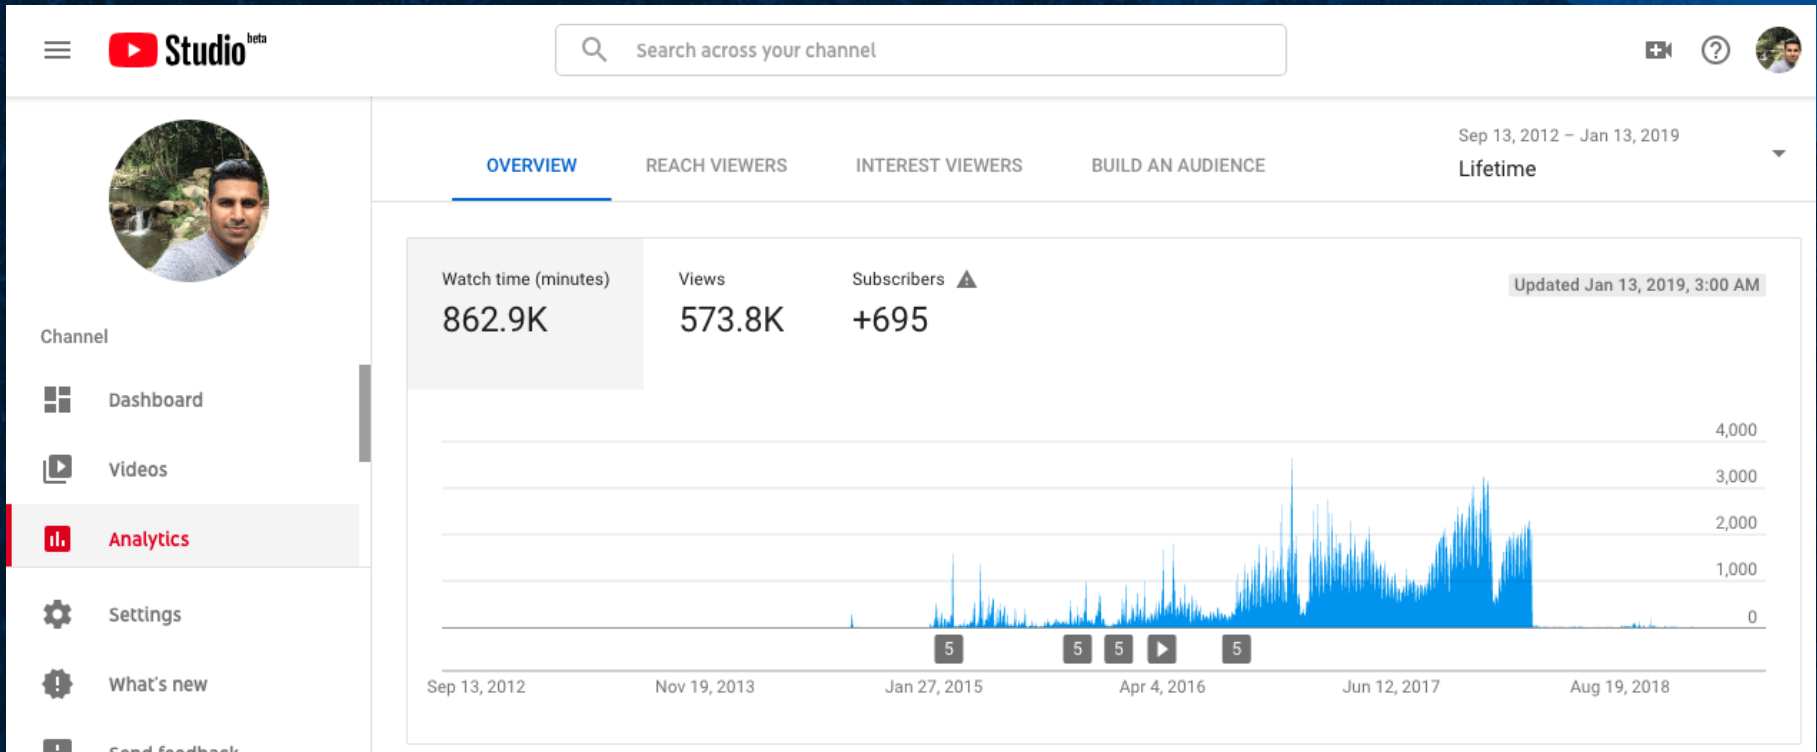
Studio beta

Search across your channel

Channel

Dashboard

Videos

Analytics

Settings

What's new

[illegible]

OVERVIEW

REACH VIEWERS

INTEREST VIEWERS

BUILD AN AUDIENCE

Sep 13, 2012 – Jan 13, 2019

Lifetime

Watch time (minutes)
862.9K

Views
573.8K

Subscribers
+695

Updated Jan 13, 2019, 3:00 AM

4,000
3,000
2,000
1,000
0

5 5 5 5

Sep 13, 2012
Nov 19, 2013
Jan 27, 2015
Apr 4, 2016
Jun 12, 2017
Aug 19, 2018